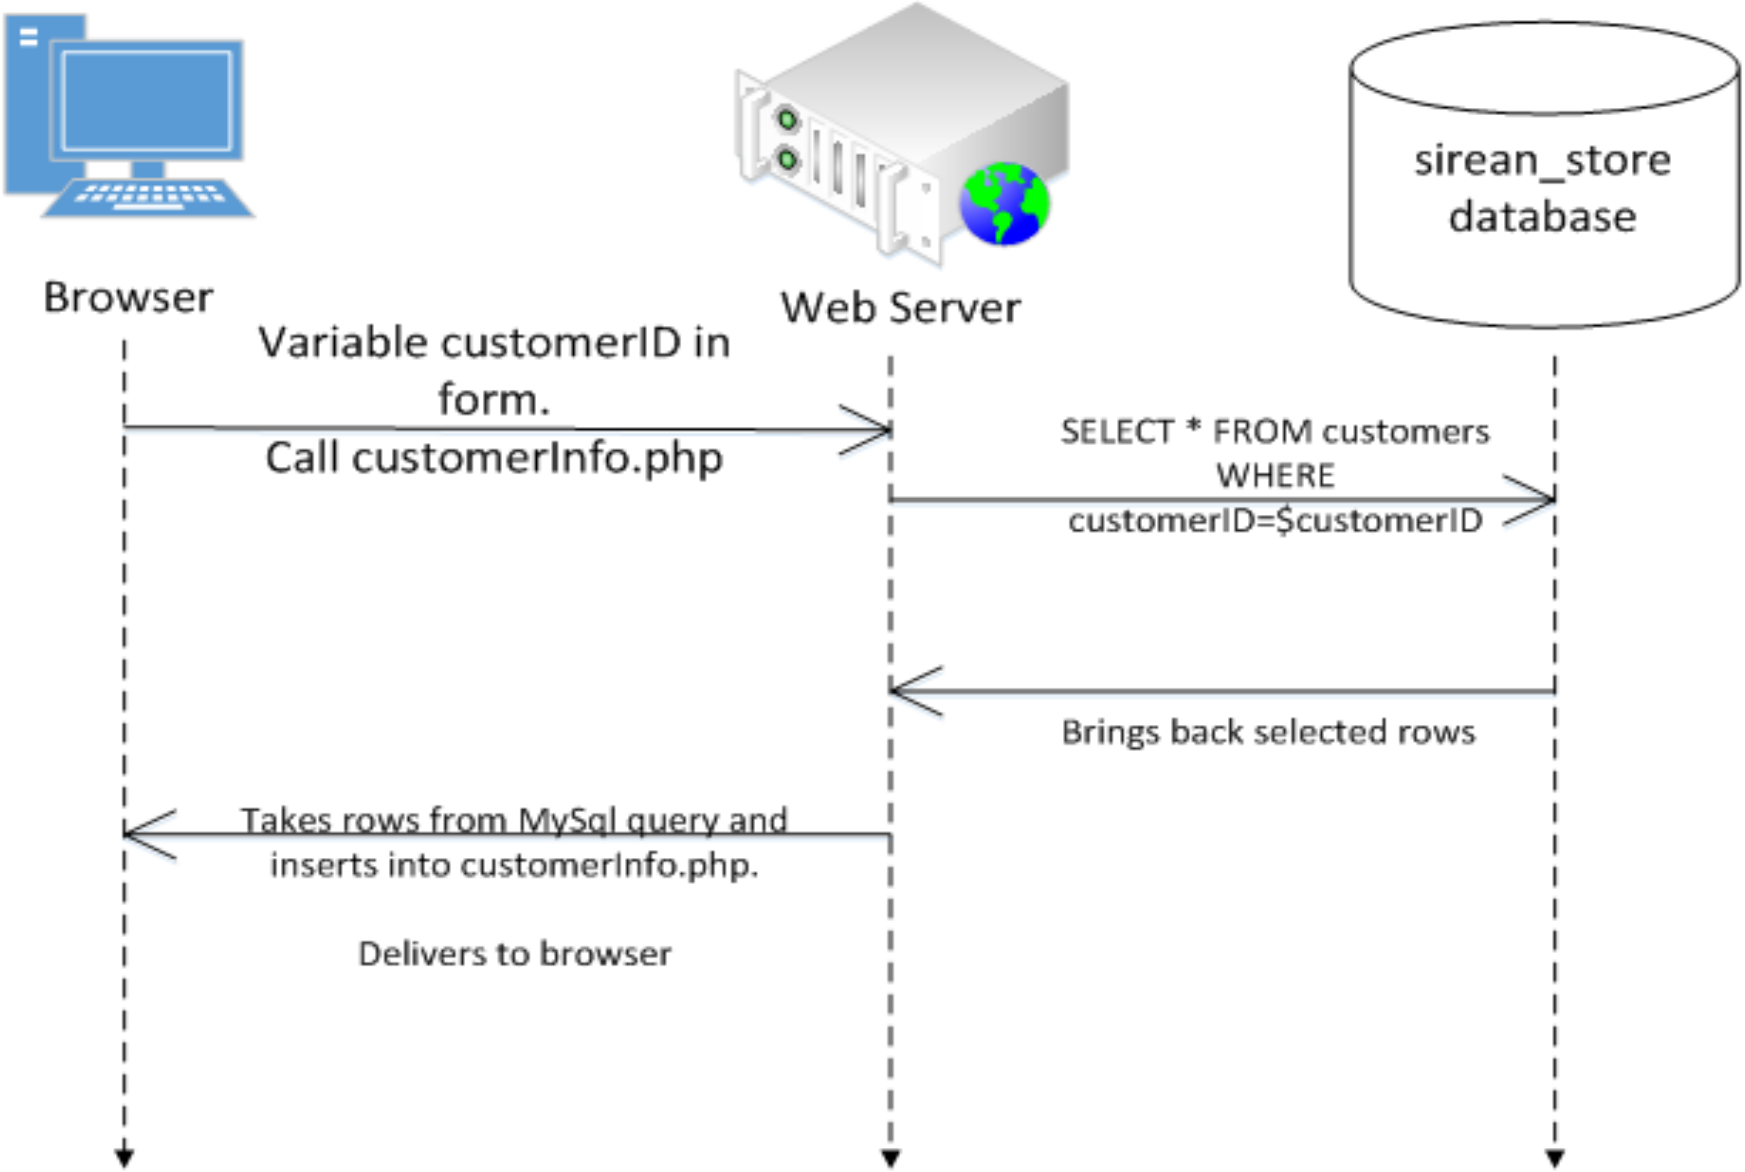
Browser

Web Server

sirean_store database

Variable customerID in form.
Call customerInfo.php

SELECT * FROM customers WHERE customerID=$customerID

Brings back selected rows

Takes rows from MySql query and inserts into customerInfo.php.

Delivers to browser